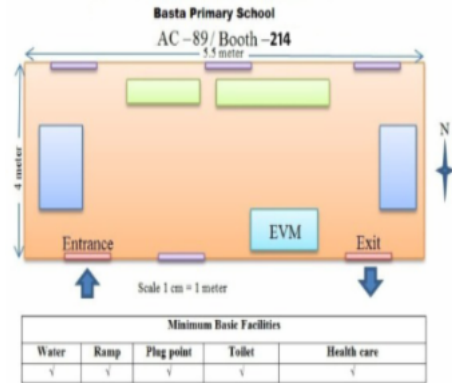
Basta Primary School

AC –89/ Booth –214

5.5 meter

4 meter

N

EVM

Entrance

Exit

Scale 1 cm = 1 meter

| Minimum Basic Facilities | | | | |
|---|---|---|---|---|
| Water | Ramp | Plug point | Toilet | Health care |
| √ | √ | √ | √ | √ |